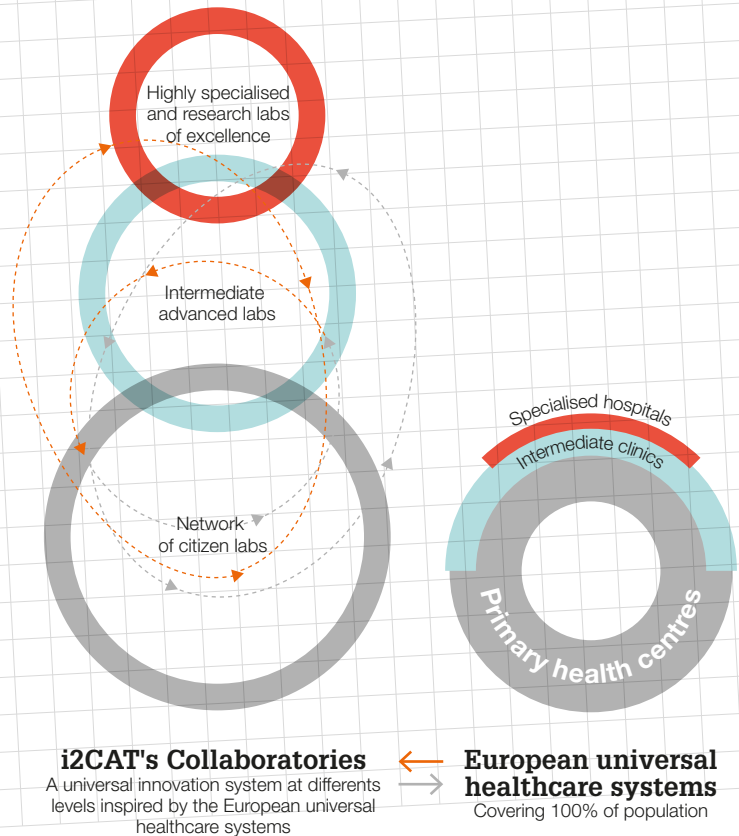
Highly specialised and research labs of excellence

Intermediate advanced labs

Network of citizen labs

Specialised hospitals

Intermediate clinics

Primary health centres

i2CAT's Collaboratories

A universal innovation system at differents levels inspired by the European universal healthcare systems

European universal healthcare systems

Covering 100% of population